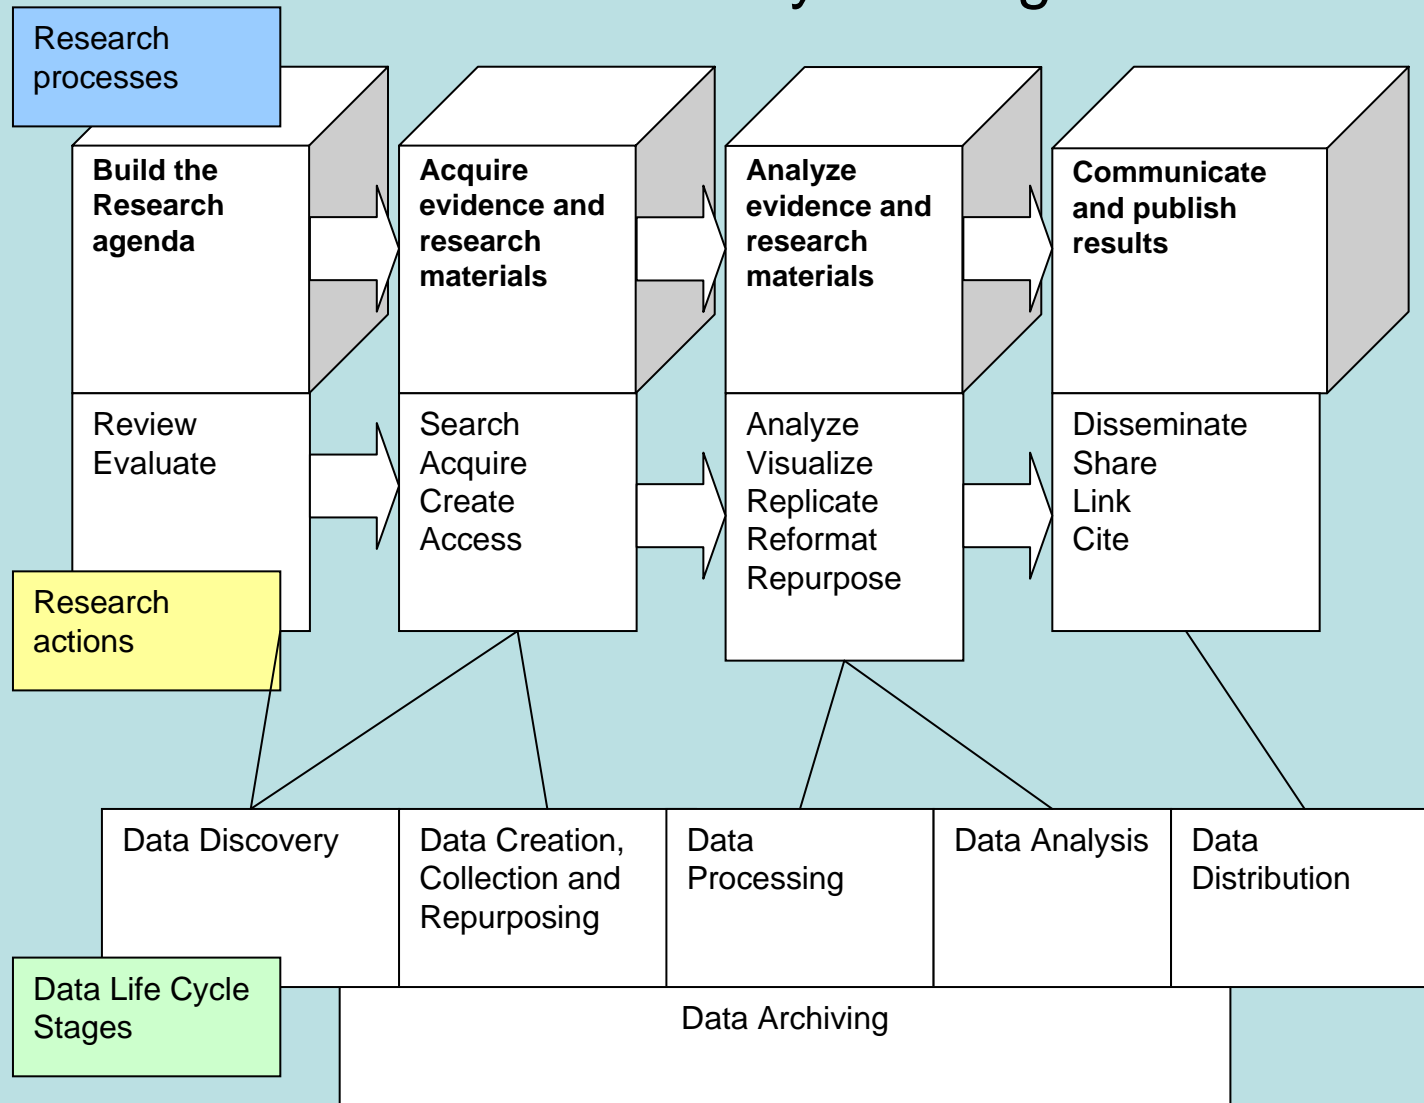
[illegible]

Research processes

Build the Research agenda

Acquire evidence and research materials

Analyze evidence and research materials

Communicate and publish results

Review
Evaluate

Search
Acquire
Create
Access

Analyze
Visualize
Replicate
Reformat
Repurpose

Disseminate
Share
Link
Cite

Research actions

Data Discovery

Data Creation, Collection and Repurposing

Data Processing

Data Analysis

Data Distribution

Data Life Cycle Stages

Data Archiving